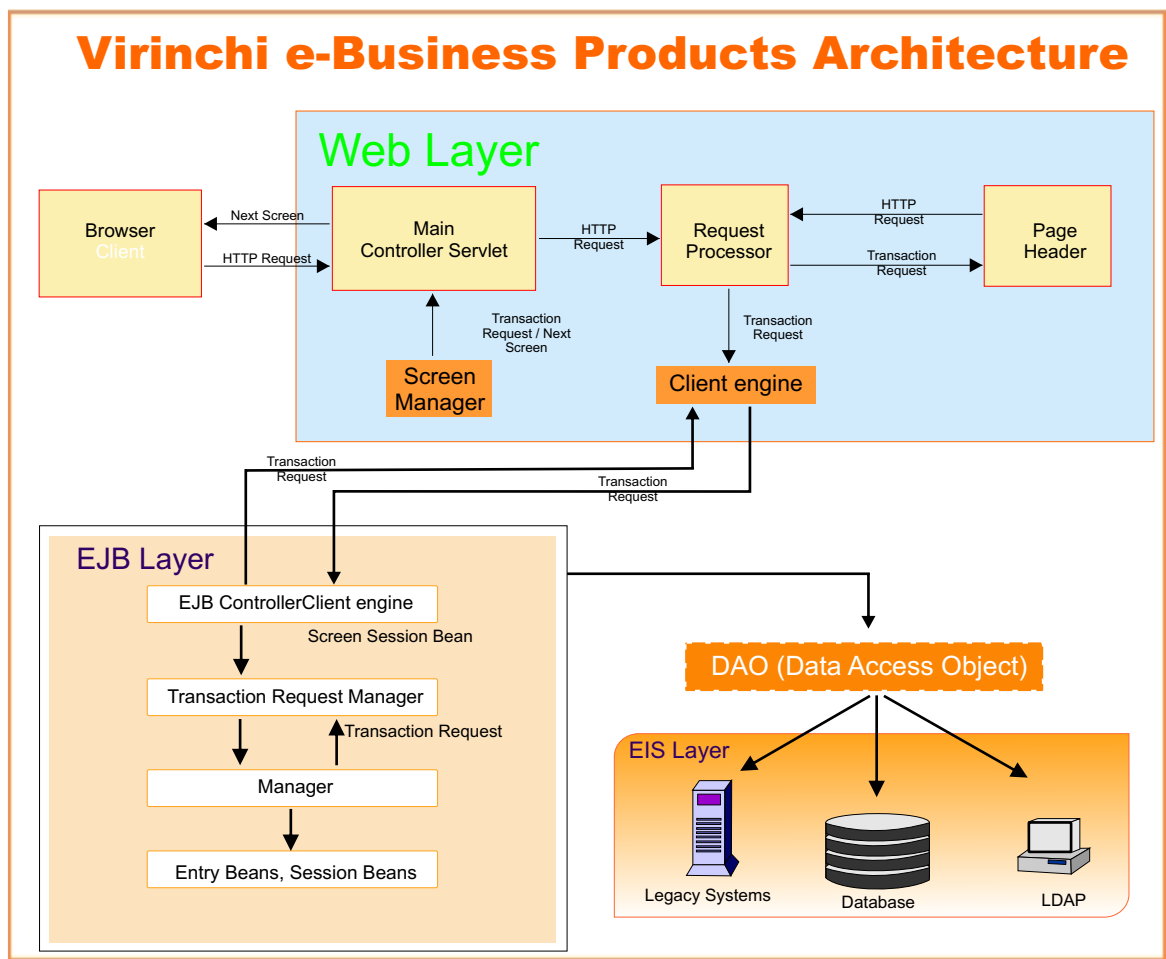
Virinchi e-Business Products Architecture

Web Layer

Browser
Client

Next Screen

HTTP Request

Main
Controller Servlet

HTTP
Request

Request
Processor

HTTP
Request

Transaction
Request

Page
Header

Transaction
Request / Next
Screen

Transaction
Request

Screen
Manager

Client engine

Transaction
Request

Transaction
Request

EJB Layer

EJB ControllerClient engine

Screen Session Bean

Transaction Request Manager

Transaction Request

Manager

Entry Beans, Session Beans

DAO (Data Access Object)

EIS Layer

Legacy Systems

Database

LDAP